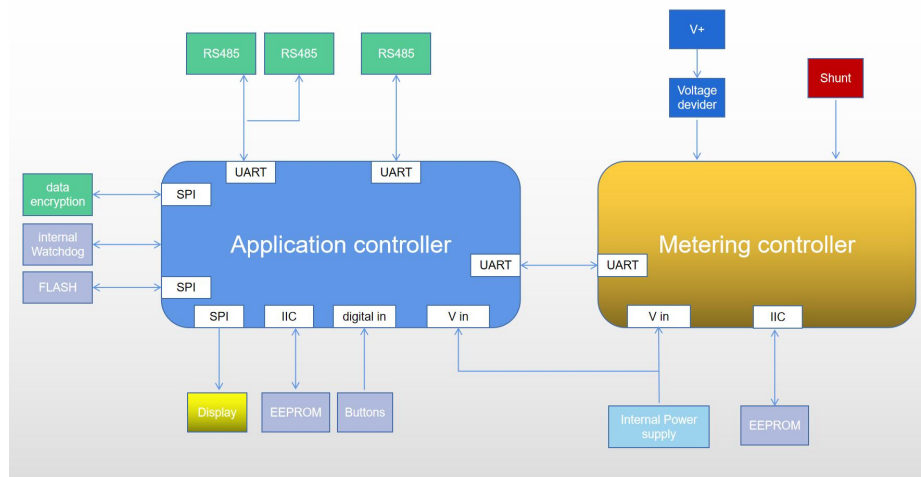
RS485

RS485

RS485

V+

Voltage devider

Shunt

UART

UART

data encryption

SPI

Internal Watchdog

Application controller

Metering controller

UART

UART

FLASH

SPI

SPI

IIC

digital in

V in

V in

IIC

Display

EEPROM

Buttons

Internal Power supply

EEPROM